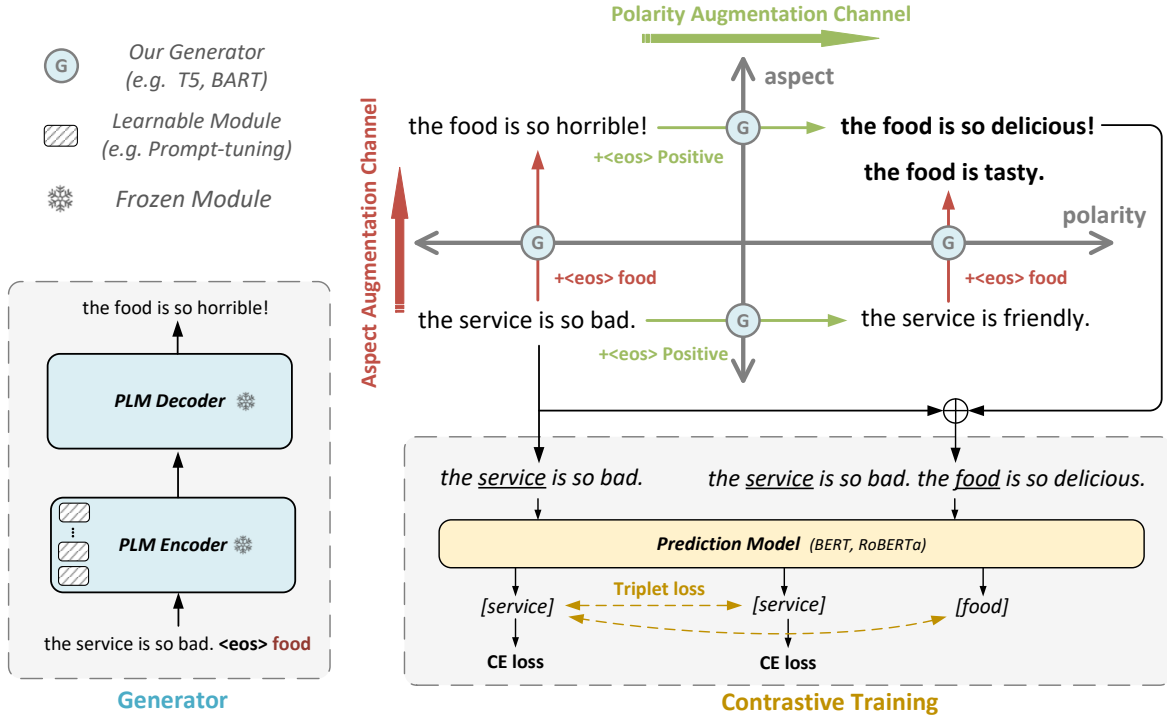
G Our Generator (e.g. T5, BART)

Learnable Module (e.g. Prompt-tuning)

Frozen Module

the food is so horrible!

PLM Decoder

PLM Encoder

the service is so bad. <eos> food

Generator

Polarity Augmentation Channel

aspect

Aspect Augmentation Channel

the food is so horrible!

G

the food is so delicious!

+<eos> Positive

the food is tasty.

polarity

G

G

+<eos> food

+<eos> food

the service is so bad.

G

the service is friendly.

+<eos> Positive

$\oplus$

the service is so bad.

the service is so bad. the food is so delicious.

Prediction Model (BERT, RoBERTa)

[service]

Triplet loss

[service]

[food]

CE loss

CE loss

Contrastive Training